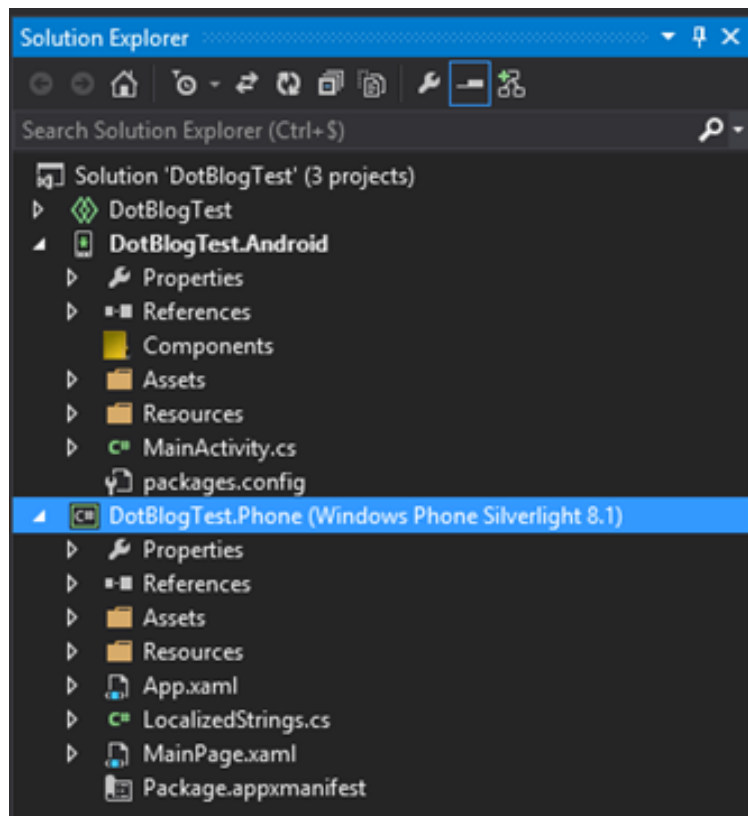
Solution Explorer

Search Solution Explorer (Ctrl+$)

Solution 'DotBlogTest' (3 projects)
DotBlogTest
DotBlogTest.Android
Properties
References
Components
Assets
Resources
MainActivity.cs
packages.config
DotBlogTest.Phone (Windows Phone Silverlight 8.1)
Properties
References
Assets
Resources
App.xaml
LocalizedStrings.cs
MainPage.xaml
Package.appxmanifest